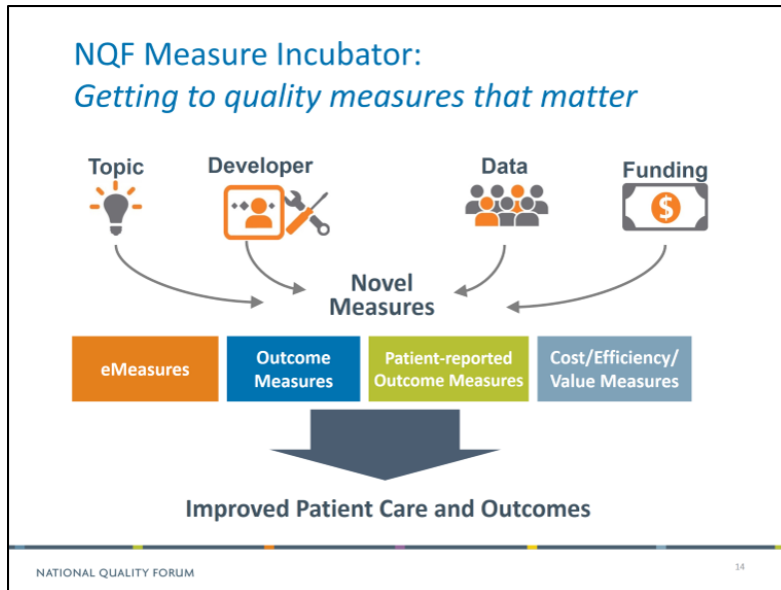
NQF Measure Incubator:
*Getting to quality measures that matter*

Topic

Developer

Data

Funding

Novel Measures

eMeasures

Outcome Measures

Patient-reported Outcome Measures

Cost/Efficiency/ Value Measures

Improved Patient Care and Outcomes

NATIONAL QUALITY FORUM

14